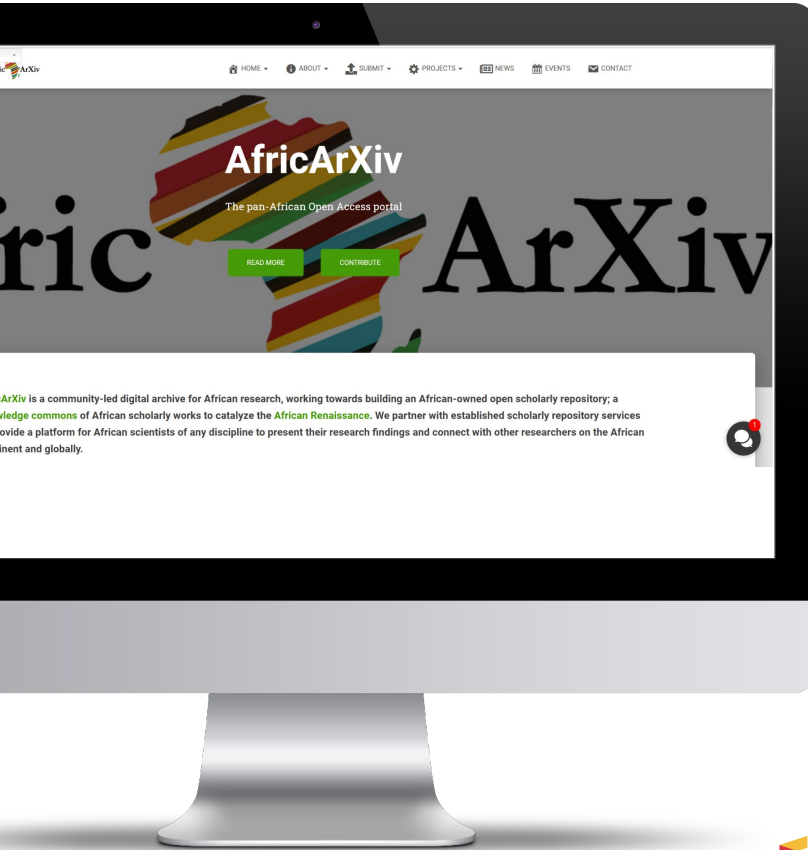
ric ArXiv

HOME ▾ ABOUT ▾ SUBMIT ▾ PROJECTS ▾ NEWS EVENTS CONTACT

ric ArXiv

AfricArXiv

The pan-African Open Access portal

READ MORE CONTRIBUTE

ArXiv is a community-led digital archive for African research, working towards building an African-owned open scholarly repository; a wledge commons of African scholarly works to catalyze the African Renaissance. We partner with established scholarly repository services ovide a platform for African scientists of any discipline to present their research findings and connect with other researchers on the African inent and globally.

1